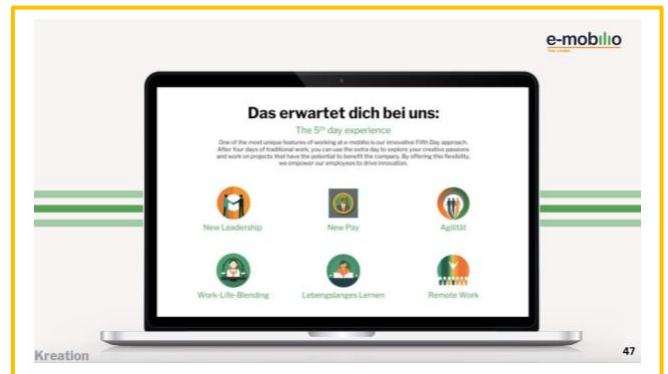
e-mobilio

Das erwartet dich bei uns:

The 5th day experience

One of the most unique features of working at e-mobilio is our innovative Fifth Day approach. After four days of traditional work, you can use the extra day to explore your creative passions and work on projects that have the potential to benefit the company. By offering this flexibility, we empower our employees to drive innovation.

New Leadership

New Pay

Agilität

Work-Life-Blending

Lebenslanges Lernen

Remote Work

Kreation

47